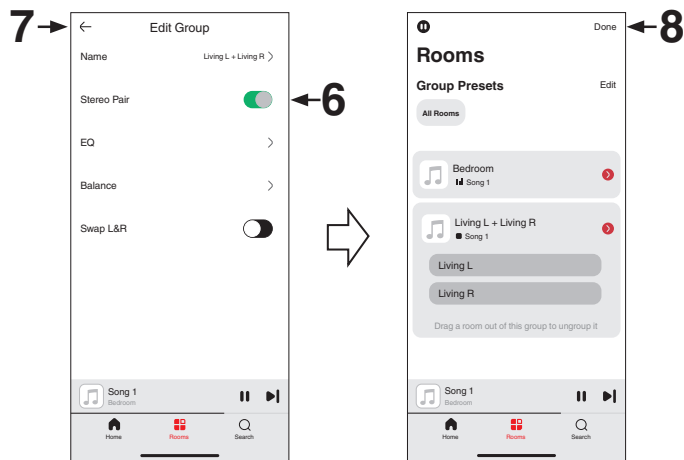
7

Edit Group

Name

Living L + Living R

Stereo Pair

6

EQ

Balance

Swap L&R

Song 1

Bedroom

Home

Rooms

Search

Done

8

Rooms

Group Presets

Edit

All Rooms

Bedroom

Song 1

Living L + Living R

Song 1

Living L

Living R

Drag a room out of this group to ungroup it

Song 1

Bedroom

Home

Rooms

Search